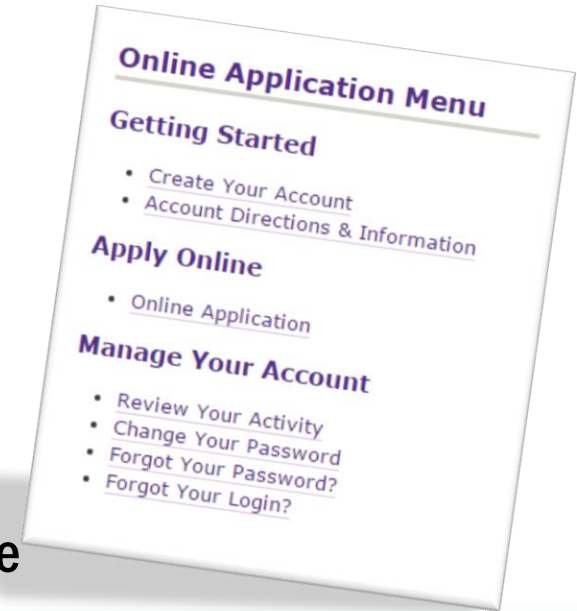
Online Application Menu

Getting Started

- Create Your Account
- Account Directions & Information

Apply Online

- Online Application

Manage Your Account

- Review Your Activity
- Change Your Password
- Forgot Your Password?
- Forgot Your Login?

e